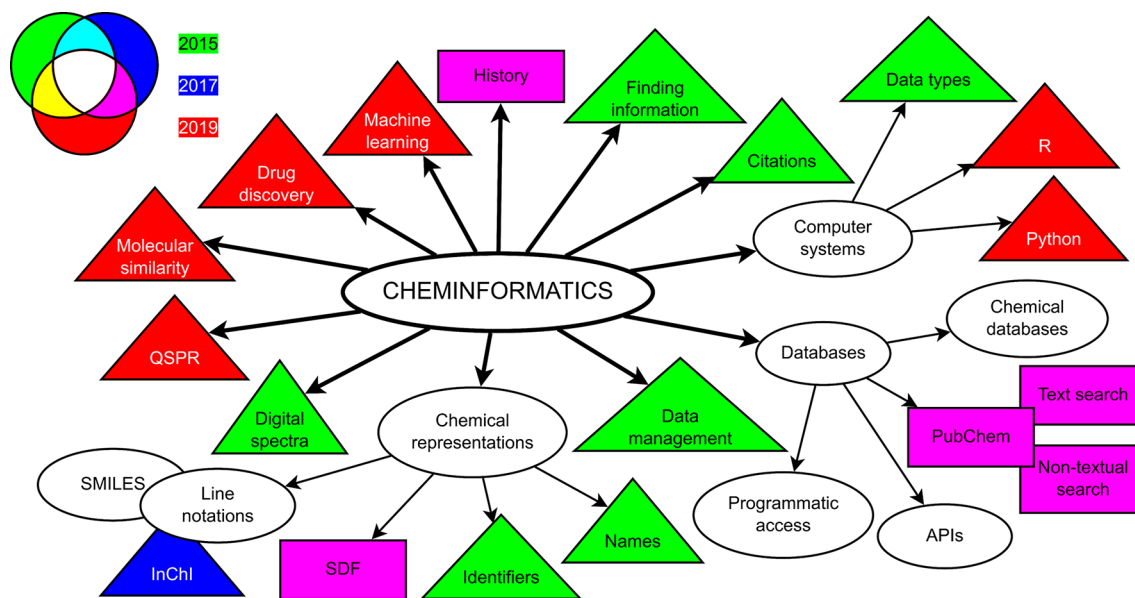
2015
2017
2019

History
Machine learning
Finding information
Data types
Drug discovery
Citations
R
Molecular similarity
Computer systems
Python
CHEMINFORMATICS
Chemical databases
QSPR
Databases
Text search
Digital spectra
Chemical representations
Data management
PubChem
Non-textual search
SMILES
Line notations
Programmatic access
APIs
InChI
SDF
Identifiers
Names